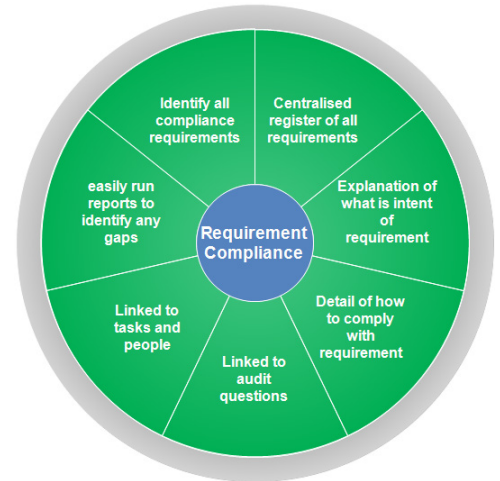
Requirement Compliance

Identify all compliance requirements

Centralised register of all requirements

Explanation of what is intent of requirement

Detail of how to comply with requirement

Linked to audit questions

Linked to tasks and people

easily run reports to identify any gaps